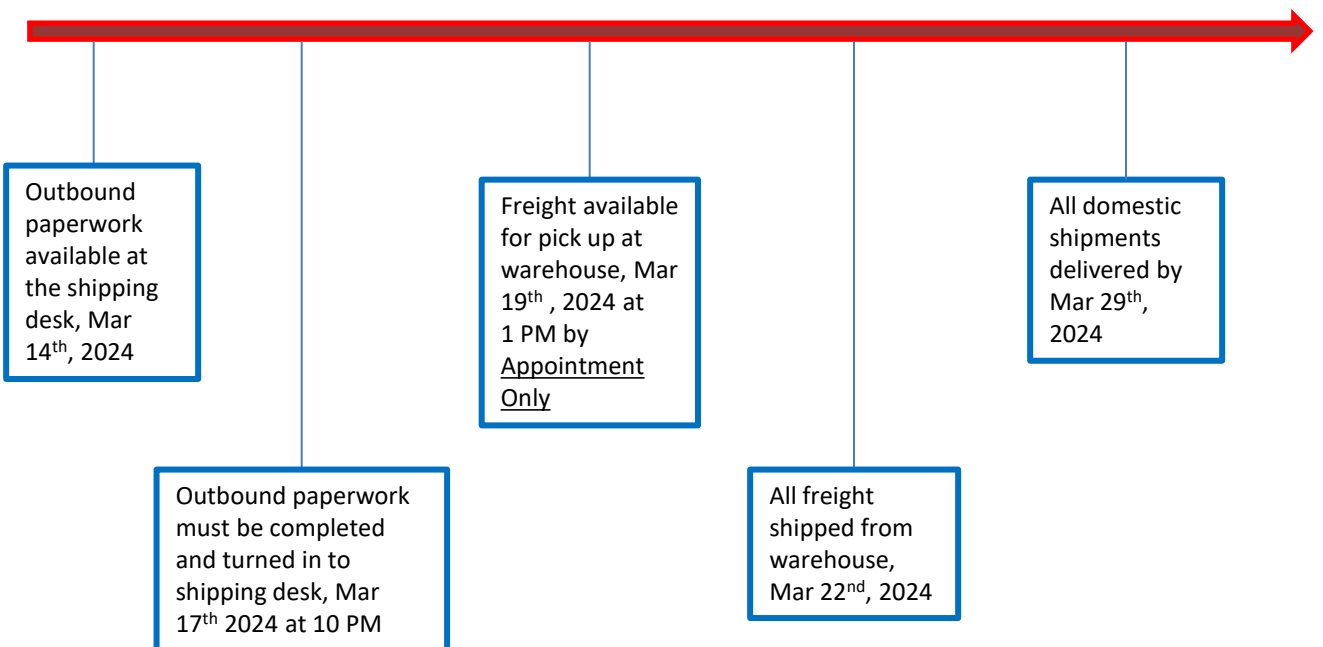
Outbound paperwork available at the shipping desk, Mar 14$^{th}$, 2024

Outbound paperwork must be completed and turned in to shipping desk, Mar 17$^{th}$ 2024 at 10 PM

Freight available for pick up at warehouse, Mar 19$^{th}$ , 2024 at 1 PM by Appointment Only

All freight shipped from warehouse, Mar 22$^{nd}$, 2024

All domestic shipments delivered by Mar 29$^{th}$, 2024